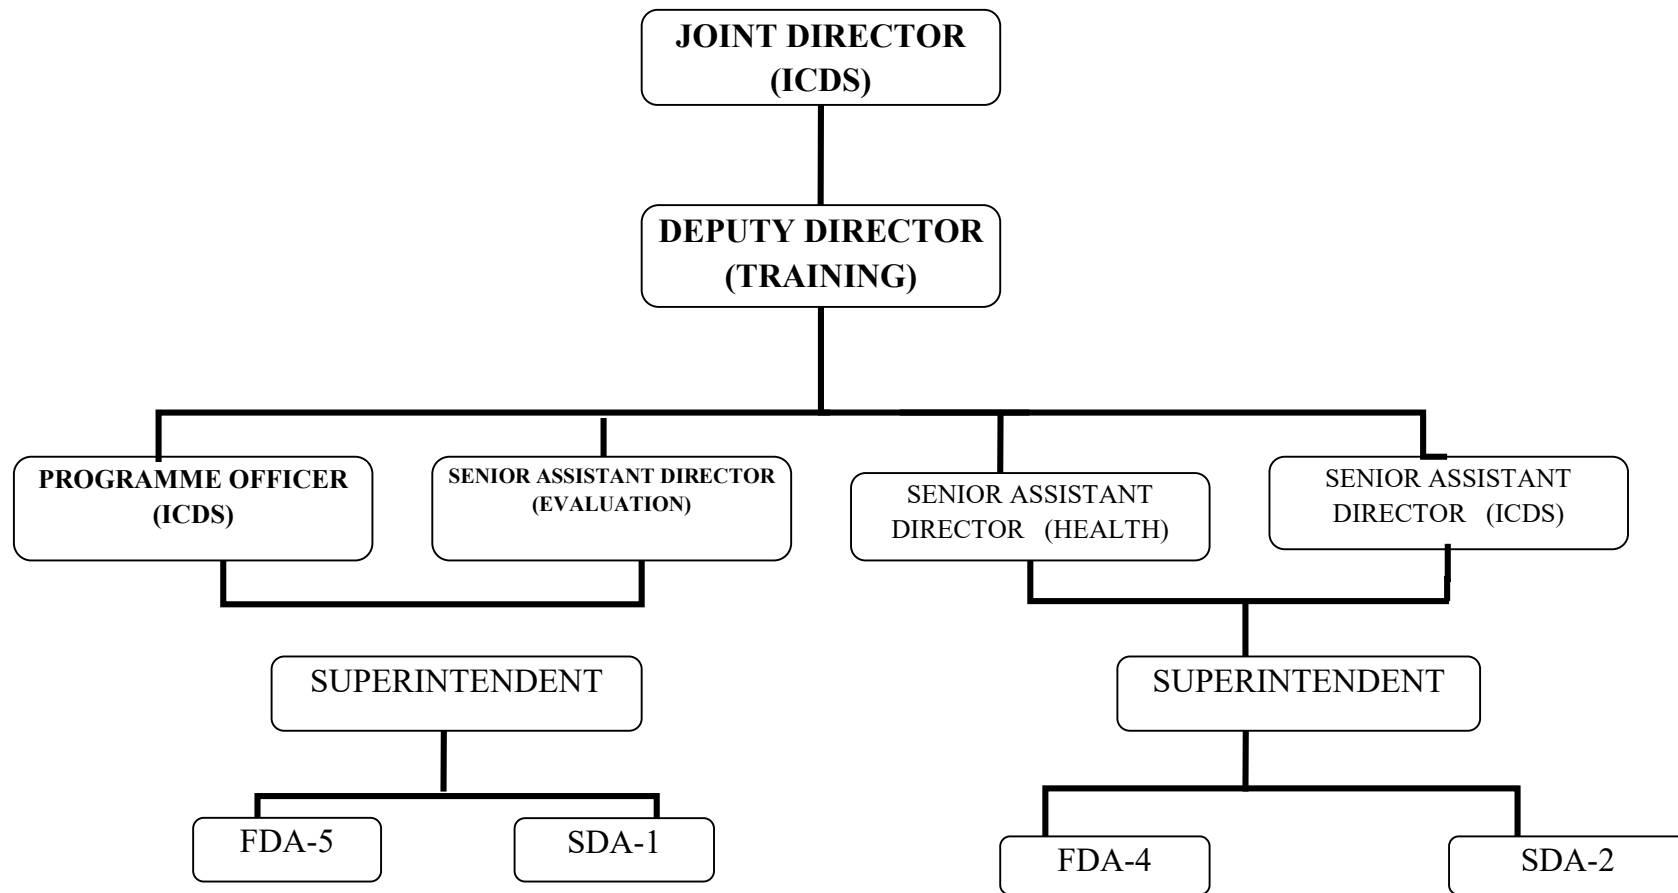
JOINT DIRECTOR (ICDS)

DEPUTY DIRECTOR (TRAINING)

PROGRAMME OFFICER (ICDS)

SENIOR ASSISTANT DIRECTOR (EVALUATION)

SENIOR ASSISTANT DIRECTOR (HEALTH)

SENIOR ASSISTANT DIRECTOR (ICDS)

SUPERINTENDENT

FDA-5

SDA-1

SUPERINTENDENT

FDA-4

SDA-2